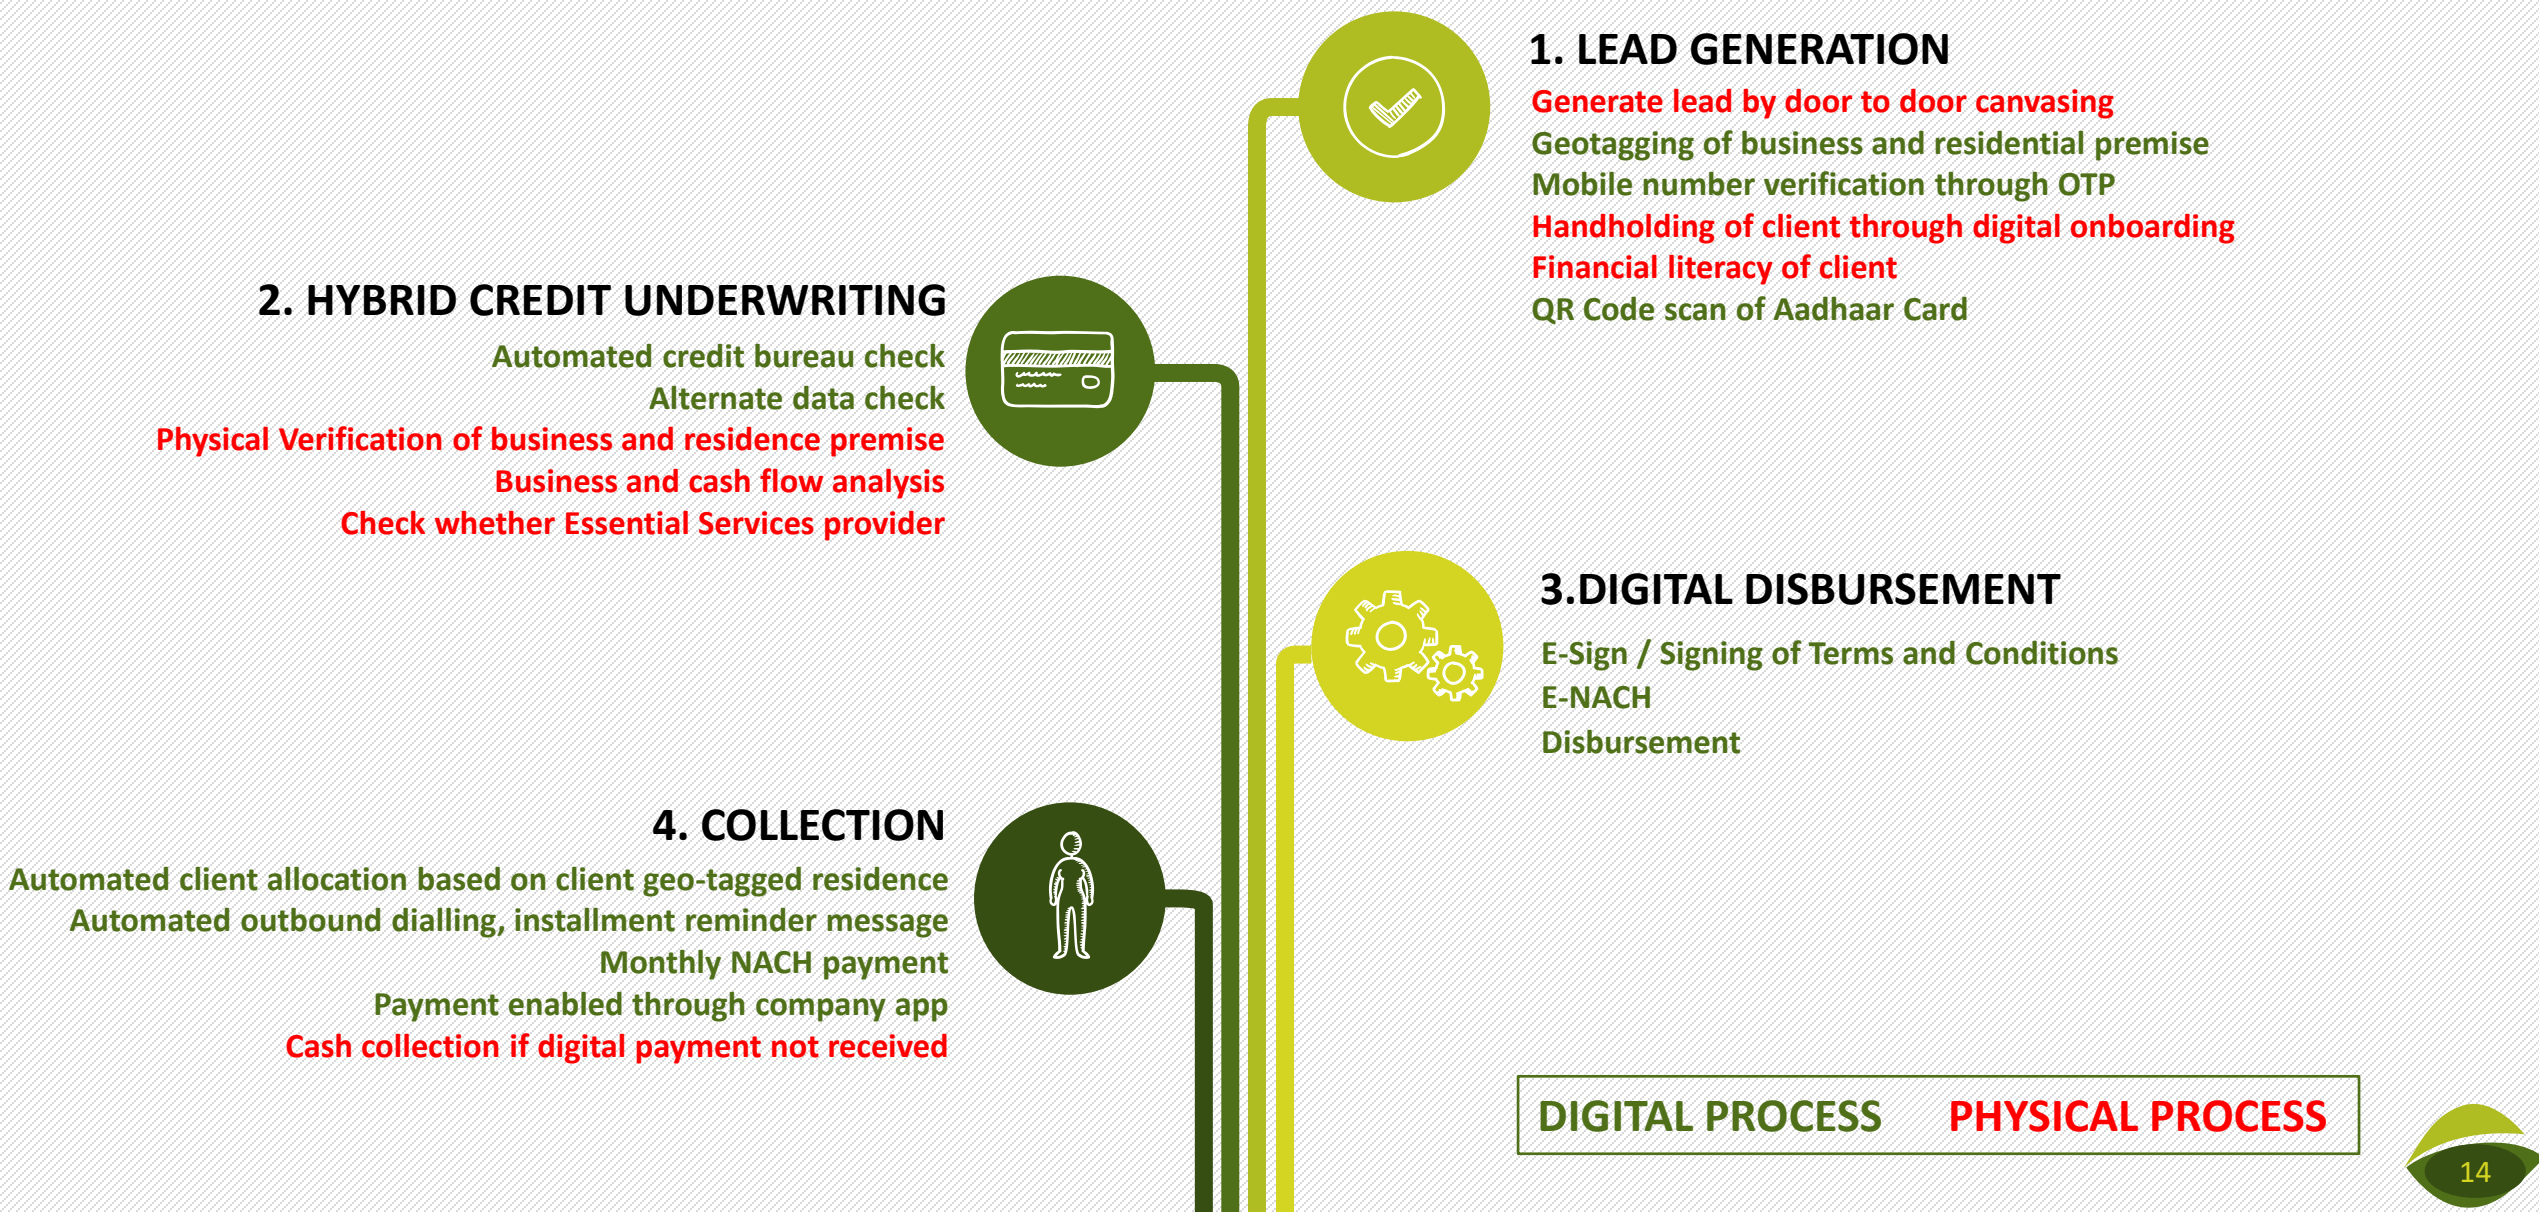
1. LEAD GENERATION

Generate lead by door to door canvasing
Geotagging of business and residential premise
Mobile number verification through OTP
Handholding of client through digital onboarding
Financial literacy of client
QR Code scan of Aadhaar Card

2. HYBRID CREDIT UNDERWRITING

Automated credit bureau check
Alternate data check
Physical Verification of business and residence premise
Business and cash flow analysis
Check whether Essential Services provider

3.DIGITAL DISBURSEMENT

E-Sign / Signing of Terms and Conditions
E-NACH
Disbursement

4. COLLECTION

Automated client allocation based on client geo-tagged residence
Automated outbound dialling, installment reminder message
Monthly NACH payment
Payment enabled through company app
Cash collection if digital payment not received

DIGITAL PROCESS PHYSICAL PROCESS

14